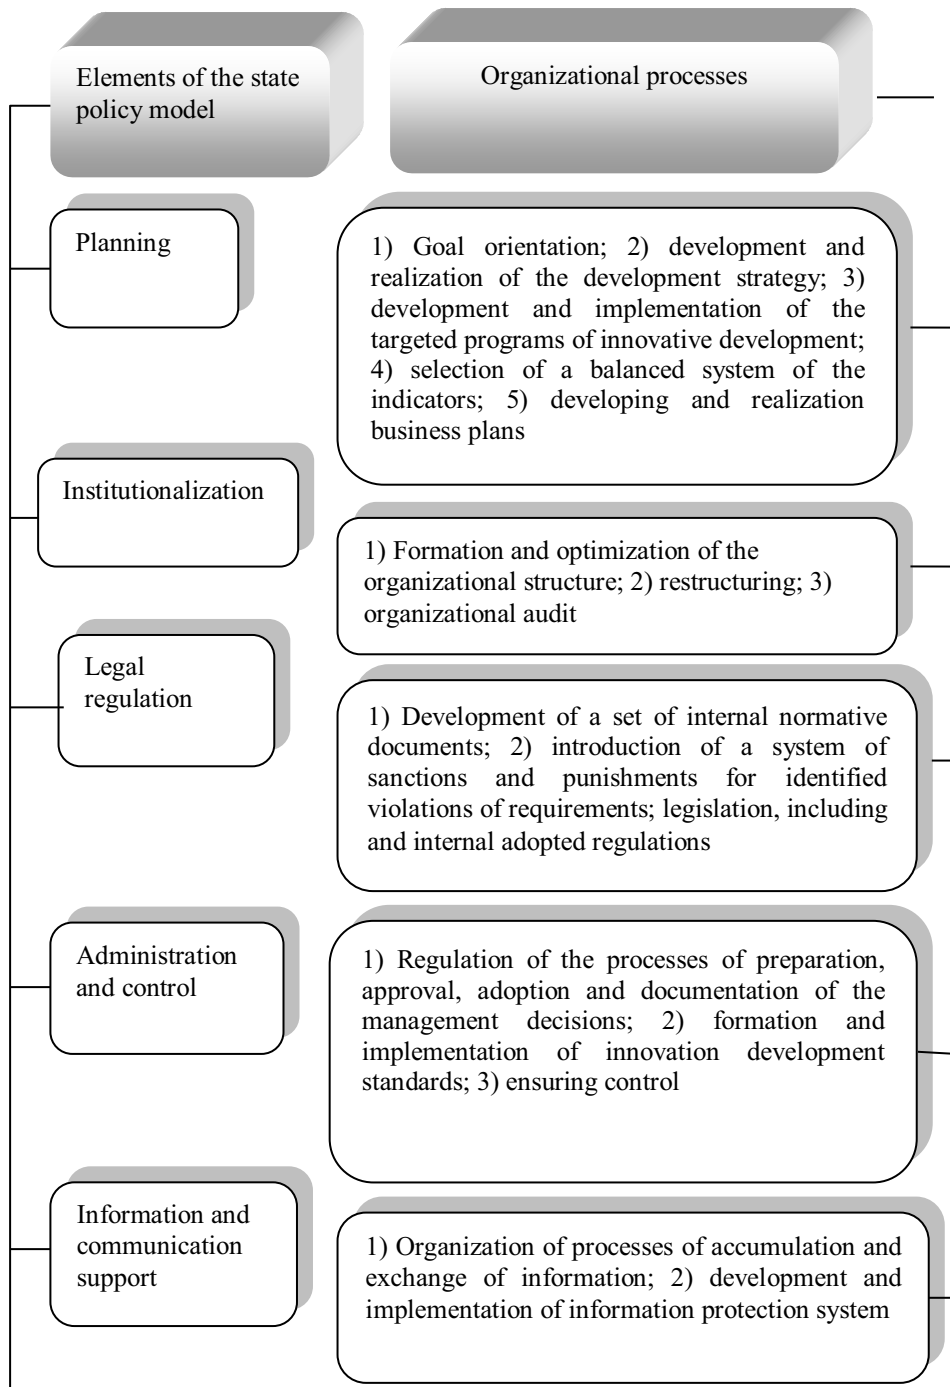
Elements of the state policy model

Organizational processes

Planning

1) Goal orientation; 2) development and realization of the development strategy; 3) development and implementation of the targeted programs of innovative development; 4) selection of a balanced system of the indicators; 5) developing and realization business plans

Institutionalization

1) Formation and optimization of the organizational structure; 2) restructuring; 3) organizational audit

Legal regulation

1) Development of a set of internal normative documents; 2) introduction of a system of sanctions and punishments for identified violations of requirements; legislation, including and internal adopted regulations

Administration and control

1) Regulation of the processes of preparation, approval, adoption and documentation of the management decisions; 2) formation and implementation of innovation development standards; 3) ensuring control

Information and communication support

1) Organization of processes of accumulation and exchange of information; 2) development and implementation of information protection system